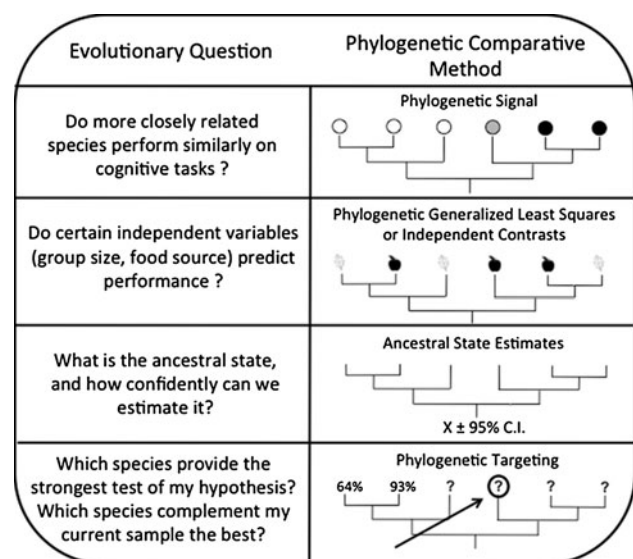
| Evolutionary Question | Phylogenetic Comparative Method |
|---|---|
| Do more closely related species perform similarly on cognitive tasks ? | Phylogenetic Signal |
| Do certain independent variables (group size, food source) predict performance ? | Phylogenetic Generalized Least Squares or Independent Contrasts |
| What is the ancestral state, and how confidently can we estimate it? | Ancestral State Estimates<br>X ± 95% C.I. |
| Which species provide the strongest test of my hypothesis? Which species complement my current sample the best? | Phylogenetic Targeting<br>64% 93% ? ? ? ? |